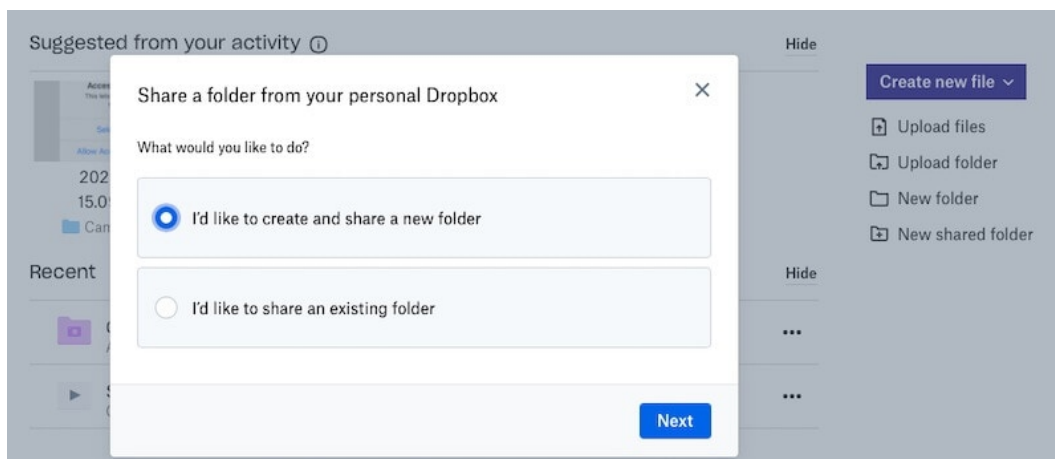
Suggested from your activity ⓘ

Hide

Acces
Sel
Allow Ac
202
15.0
Can

Recent

Hide

Share a folder from your personal Dropbox

×

What would you like to do?

I'd like to create and share a new folder

I'd like to share an existing folder

Next

Create new file

Upload files

Upload folder

New folder

New shared folder

...

...